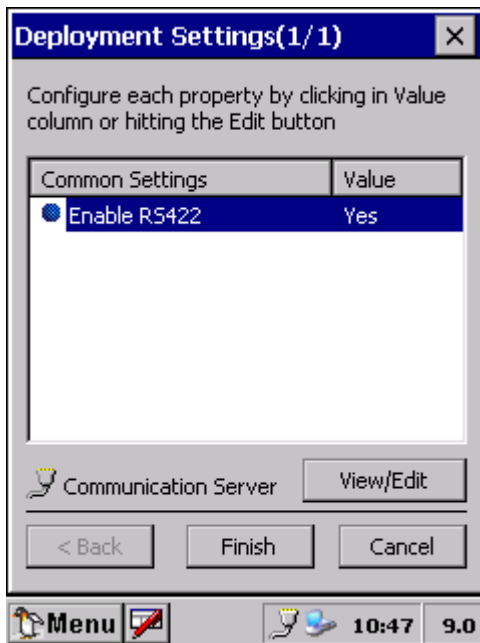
Deployment Settings(1/1) ×

Configure each property by clicking in Value column or hitting the Edit button

| Common Settings | Value |
|---|---|
| Enable RS422 | Yes |

Communication Server

View/Edit

< Back

Finish

Cancel

Menu

10:47

9.0